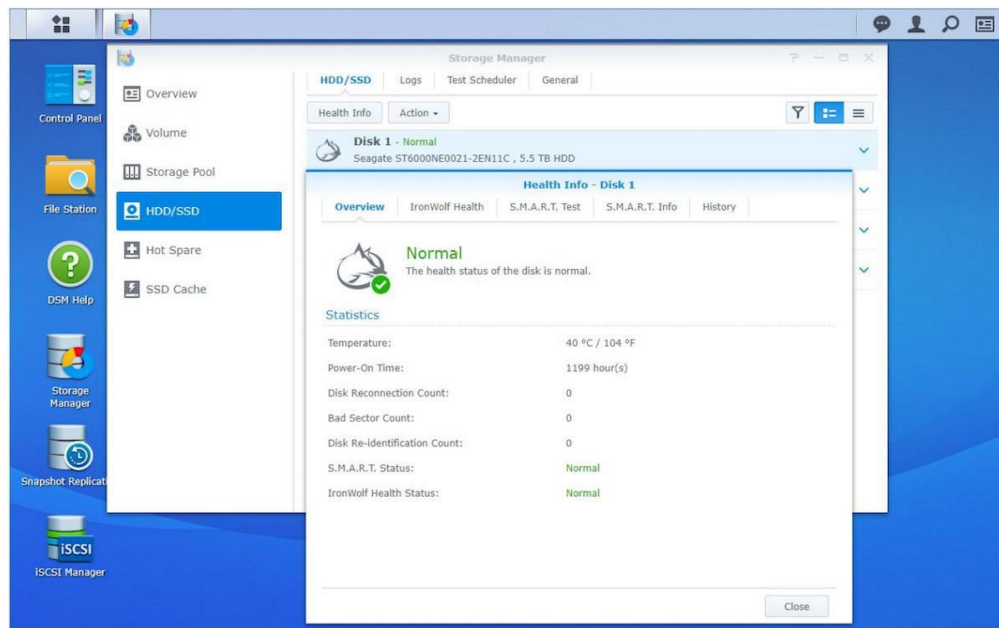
Control Panel

File Station

DSM Help

Storage Manager

Snapshot Replicat

iSCSI

iSCSI Manager

Storage Manager

Overview

Volume

Storage Pool

HDD/SSD

Hot Spare

SSD Cache

HDD/SSD | Logs | Test Scheduler | General

Health Info | Action

Disk 1 - Normal
Seagate ST6000NE0021-2EN11C , 5.5 TB HDD

Health Info - Disk 1

Overview | IronWolf Health | S.M.A.R.T. Test | S.M.A.R.T. Info | History

Normal
The health status of the disk is normal.

Statistics

| | |
|---|---|
| Temperature: | 40 °C / 104 °F |
| Power-On Time: | 1199 hour(s) |
| Disk Reconnection Count: | 0 |
| Bad Sector Count: | 0 |
| Disk Re-identification Count: | 0 |
| S.M.A.R.T. Status: | Normal |
| IronWolf Health Status: | Normal |

Close